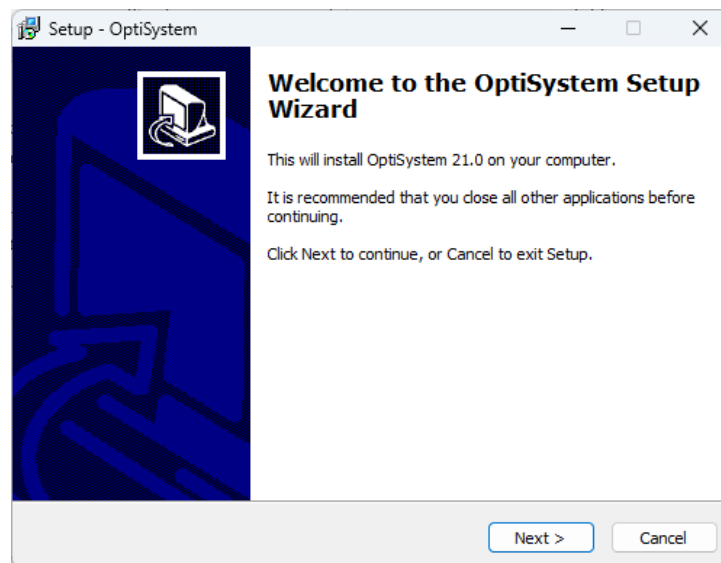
Setup - OptiSystem

Welcome to the OptiSystem Setup Wizard

This will install OptiSystem 21.0 on your computer.

It is recommended that you close all other applications before continuing.

Click Next to continue, or Cancel to exit Setup.

Next >

Cancel